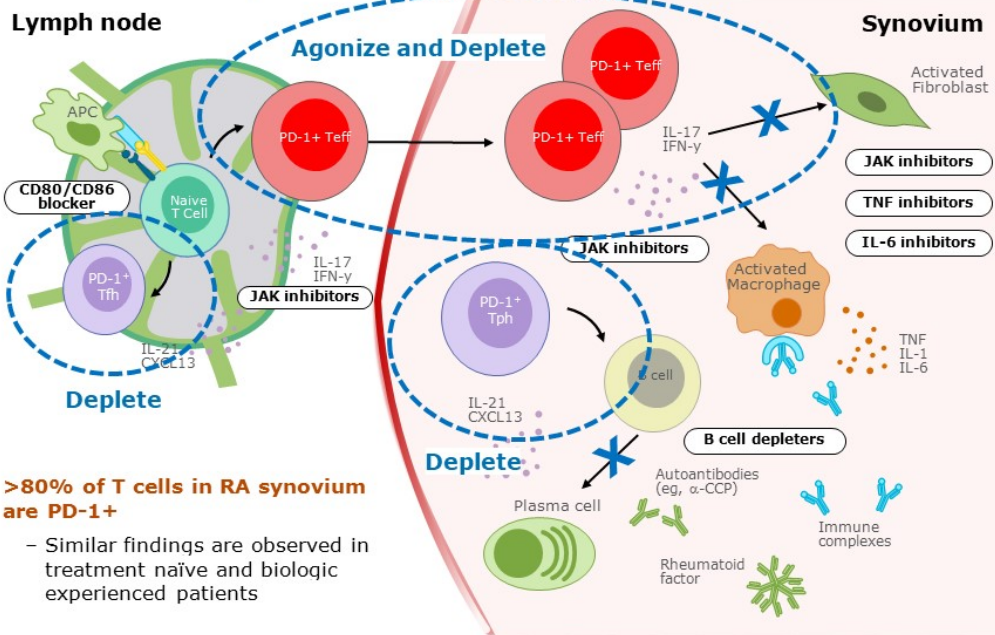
Lymph node

Synovium

Agonize and Deplete

APC

CD80/CD86 blocker

Naive T Cell

PD-1+ Teff

PD-1+ Teff

PD-1+ Teff

Activated Fibroblast

IL-17
IFN-γ

JAK inhibitors

TNF inhibitors

IL-6 inhibitors

PD-1$^+$ Tfh

IL-17
IFN-γ

JAK inhibitors

JAK inhibitors

IL-21
CXCL13

Deplete

PD-1$^+$ Tph

Activated Macrophage

TNF
IL-1
IL-6

B cell

IL-21
CXCL13

B cell depleters

Deplete

>80% of T cells in RA synovium are PD-1+

– Similar findings are observed in treatment naïve and biologic experienced patients

Plasma cell

Autoantibodies (eg, α-CCP)

Immune complexes

Rheumatoid factor